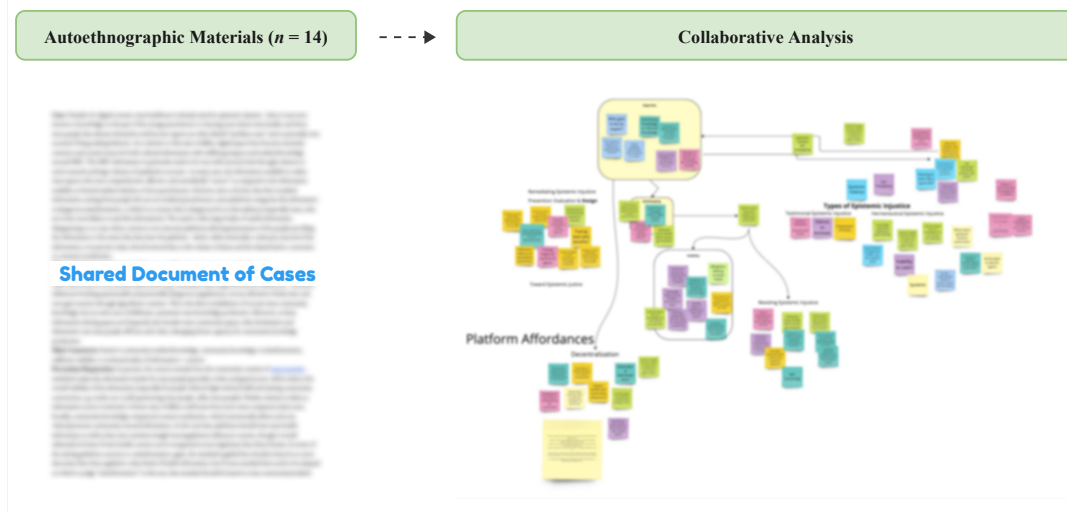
Autoethnographic Materials ($n$ = 14)

Collaborative Analysis

Shared Document of Cases

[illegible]

Remediating Epistemic Injustice

Prevention: Evaluation & Design

Toward Epistemic Justice

Types of Epistemic Injustice

Platform Affordances

Decentralization

Resisting Epistemic Injustice

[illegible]